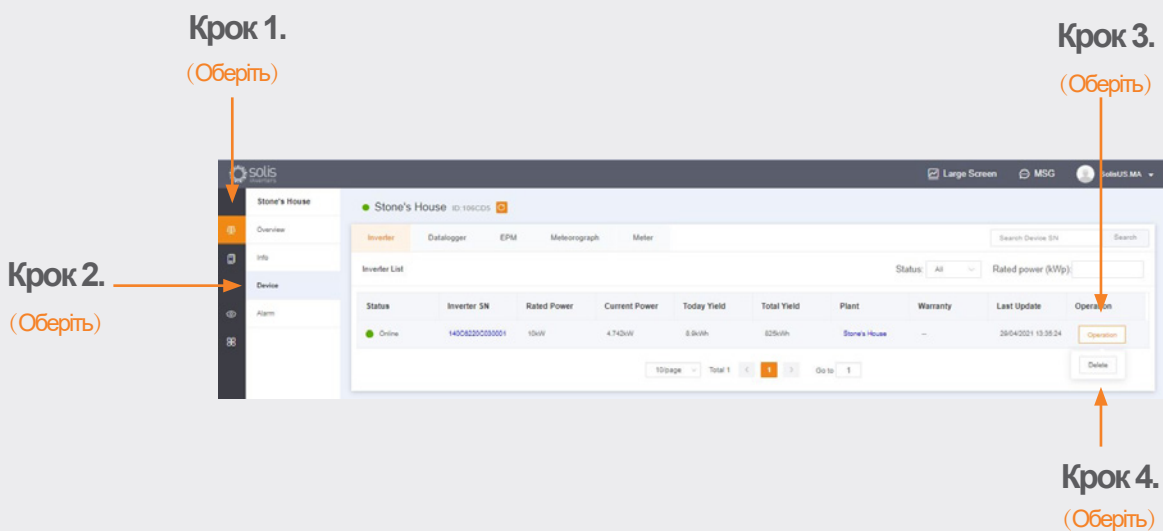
Крок 1.
（Оберіть）

Крок 3.
（Оберіть）

Крок 2.
（Оберіть）

solis inverters

Large Screen MSG SolisUS.MA

Stone's House
Overview
Info
Device
Alarm

Stone's House ID:106CDS

Inverter Datalogger EPM Meteorograph Meter

Search Device SN Search

Inverter List

Status: All Rated power (kWp):

| Status | Inverter SN | Rated Power | Current Power | Today Yield | Total Yield | Plant | Warranty | Last Update | Operation |
|---|---|---|---|---|---|---|---|---|---|
| Online | 140C6220C030001 | 10kW | 4.742kW | 8.9kWh | 825kWh | Stone's House | -- | 29/04/2021 13:35:24 | Operation |

Delete

10/page Total 1 1 Go to 1

Крок 4.
（Оберіть）